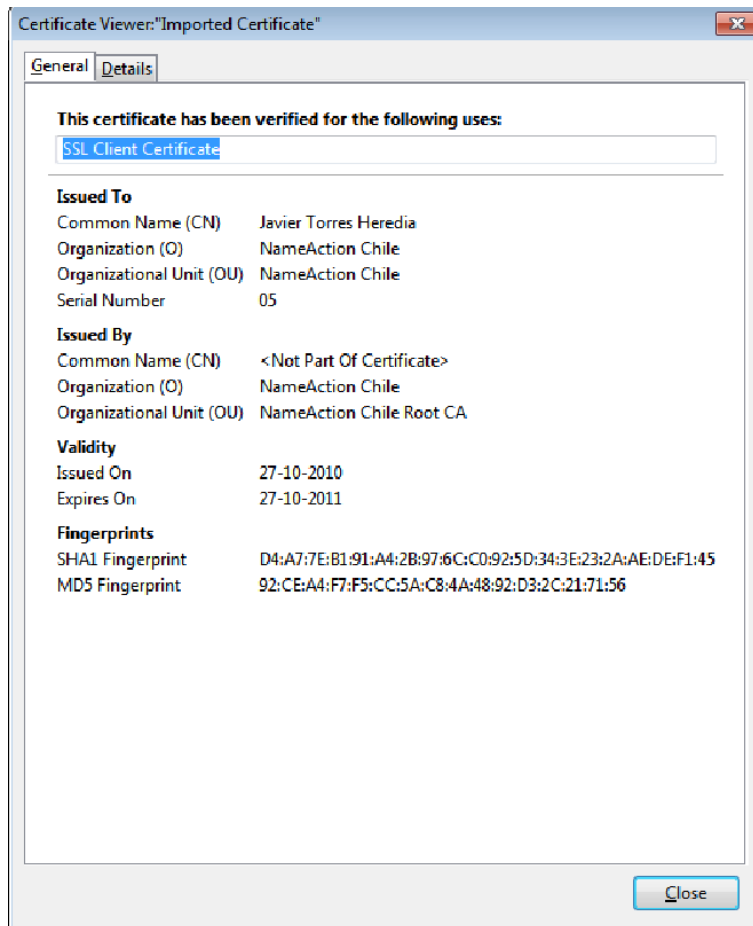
Certificate Viewer:"Imported Certificate"

General | Details

This certificate has been verified for the following uses:

SSL Client Certificate

Issued To

| | |
|---|---|
| Common Name (CN) | Javier Torres Heredia |
| Organization (O) | NameAction Chile |
| Organizational Unit (OU) | NameAction Chile |
| Serial Number | 05 |

Issued By

| | |
|---|---|
| Common Name (CN) | <Not Part Of Certificate> |
| Organization (O) | NameAction Chile |
| Organizational Unit (OU) | NameAction Chile Root CA |

Validity

| | |
|---|---|
| Issued On | 27-10-2010 |
| Expires On | 27-10-2011 |

Fingerprints

| | |
|---|---|
| SHA1 Fingerprint | D4:A7:7E:B1:91:A4:2B:97:6C:C0:92:5D:34:3E:23:2A:AE:DE:F1:45 |
| MD5 Fingerprint | 92:CE:A4:F7:F5:CC:5A:C8:4A:48:92:D3:2C:21:71:56 |

Close